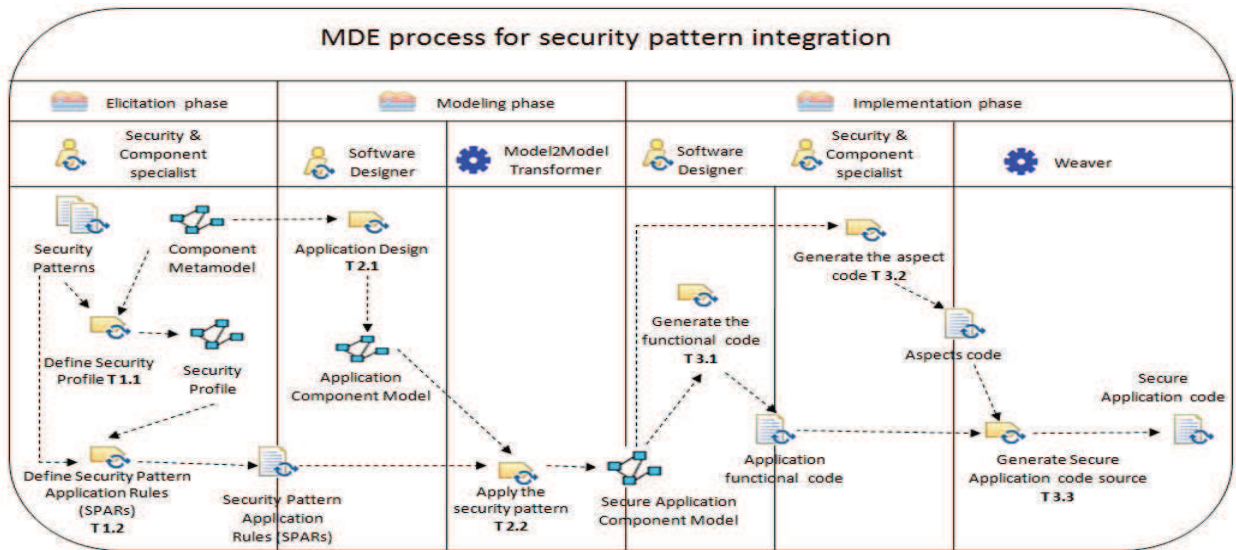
MDE process for security pattern integration

Elicitation phase

Modeling phase

Implementation phase

Security & Component specialist

Software Designer

Model2Model Transformer

Software Designer

Security & Component specialist

Weaver

Security Patterns

Component Metamodel

Define Security Profile **T 1.1**

Security Profile

Define Security Pattern Application Rules (SPARs) **T 1.2**

Security Pattern Application Rules (SPARs)

Application Design **T 2.1**

Application Component Model

Apply the security pattern **T 2.2**

Secure Application Component Model

Generate the functional code **T 3.1**

Application functional code

Generate the aspect code **T 3.2**

Aspects code

Generate Secure Application code source **T 3.3**

Secure Application code